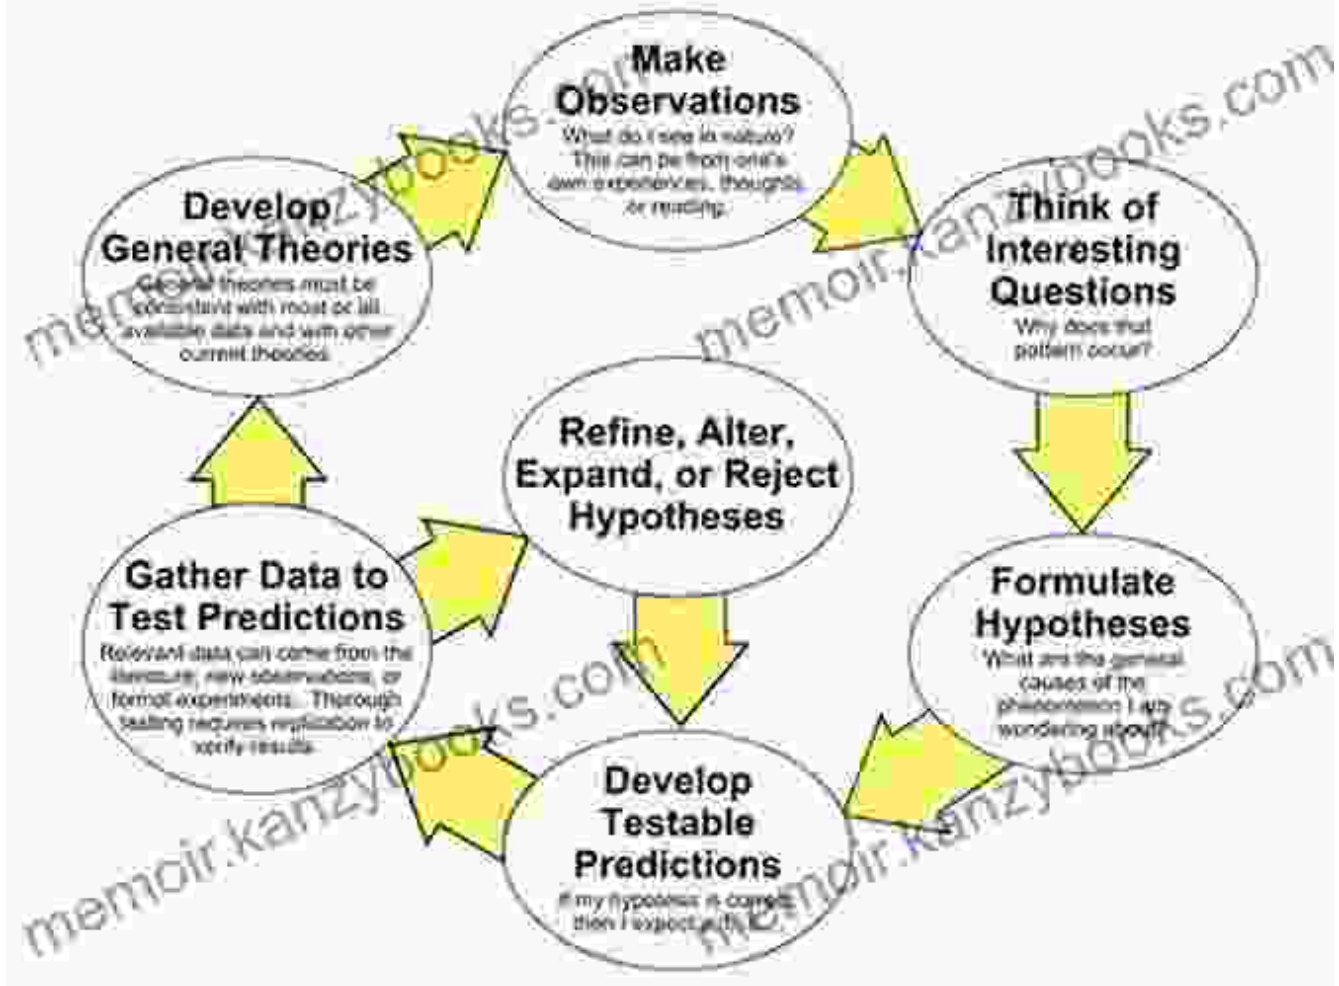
Make Observations
What do I see in nature? This can be from one's own experiences, thoughts, or reading.

Think of Interesting Questions
Why does that pattern occur?

Formulate Hypotheses
What are the general causes of the phenomenon I am wondering about?

Develop Testable Predictions
If my hypothesis is correct, then I expect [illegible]

Gather Data to Test Predictions
Relevant data can come from the literature, new observations, or formal experiments. Thorough testing requires replication to verify results.

Develop General Theories
General theories must be consistent with most or all available data and with other current theories.

Refine, Alter, Expand, or Reject Hypotheses

memoir.kanzybooks.com
memoir.kanzybooks.com
memoir.kanzybooks.com
memoir.kanzybooks.com